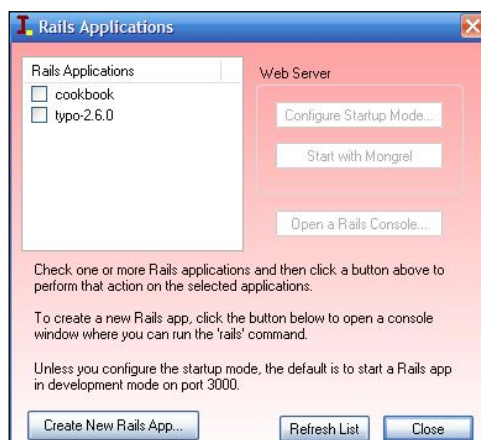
Rails Applications

Rails Applications
cookbook
typo-2.6.0

Web Server
Configure Startup Mode...
Start with Mongrel

Open a Rails Console...

Check one or more Rails applications and then click a button above to perform that action on the selected applications.

To create a new Rails app, click the button below to open a console window where you can run the 'rails' command.

Unless you configure the startup mode, the default is to start a Rails app in development mode on port 3000.

Create New Rails App...
Refresh List
Close